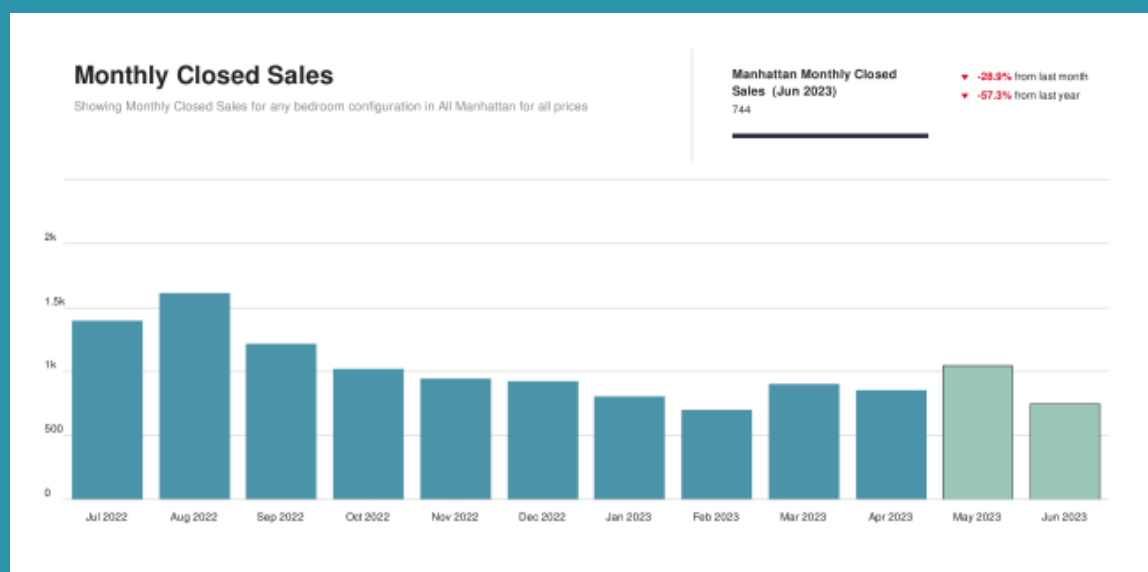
Monthly Closed Sales

Showing Monthly Closed Sales for any bedroom configuration in All Manhattan for all prices

Manhattan Monthly Closed Sales (Jun 2023)
744

▼ -28.9% from last month
▼ -57.3% from last year

2k
1.5k
1k
500
0

Jul 2022
Aug 2022
Sep 2022
Oct 2022
Nov 2022
Dec 2022
Jan 2023
Feb 2023
Mar 2023
Apr 2023
May 2023
Jun 2023